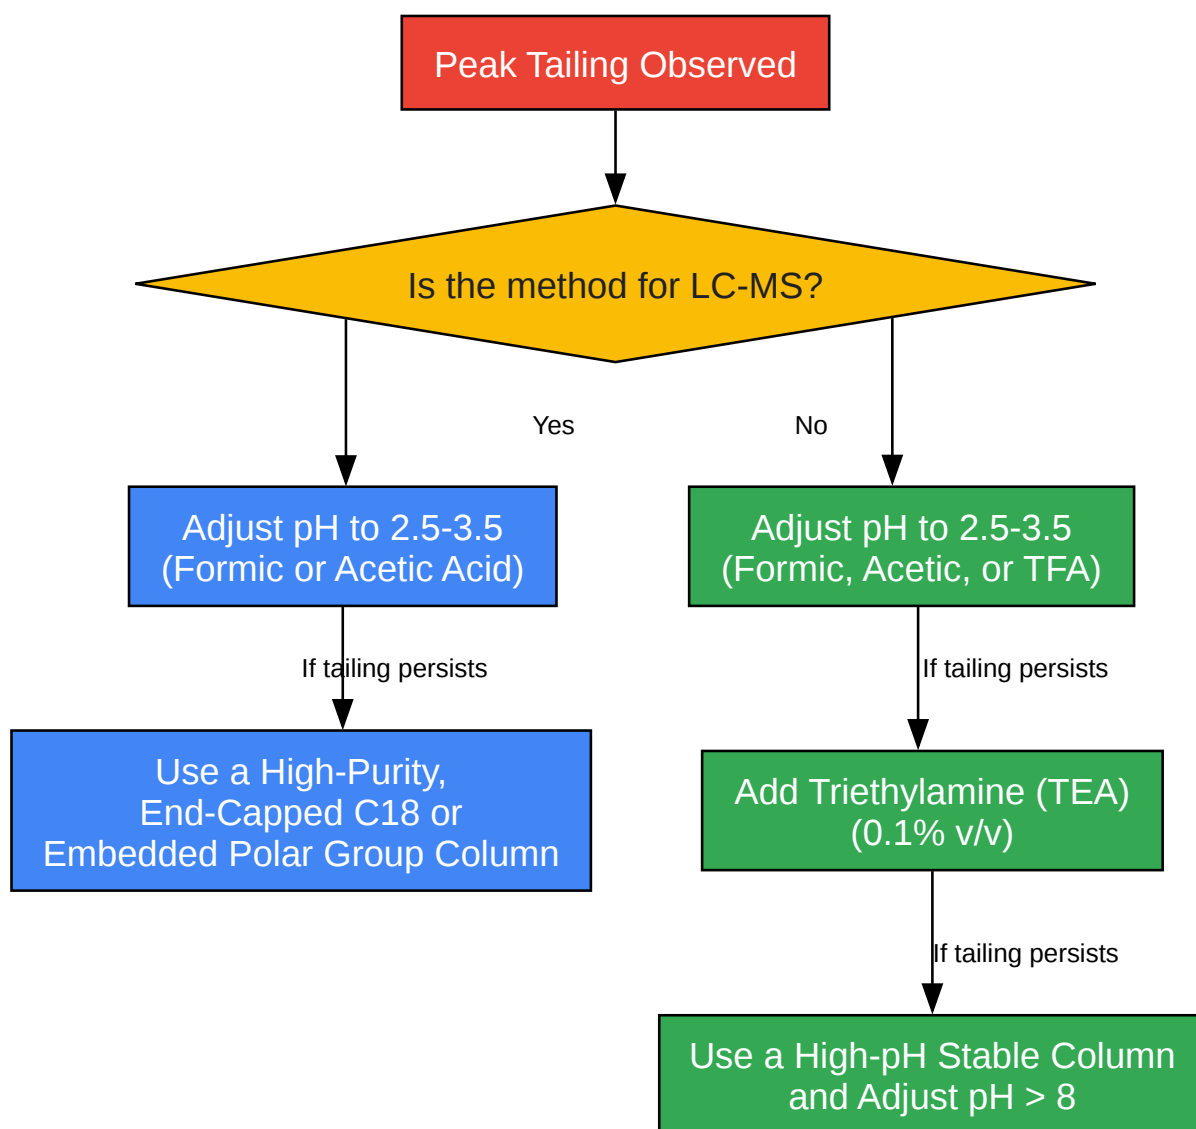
Peak Tailing Observed

Is the method for LC-MS?

Yes

No

Adjust pH to 2.5-3.5
(Formic or Acetic Acid)

Adjust pH to 2.5-3.5
(Formic, Acetic, or TFA)

If tailing persists

If tailing persists

Use a High-Purity,
End-Capped C18 or
Embedded Polar Group Column

Add Triethylamine (TEA)
(0.1% v/v)

If tailing persists

Use a High-pH Stable Column
and Adjust pH > 8